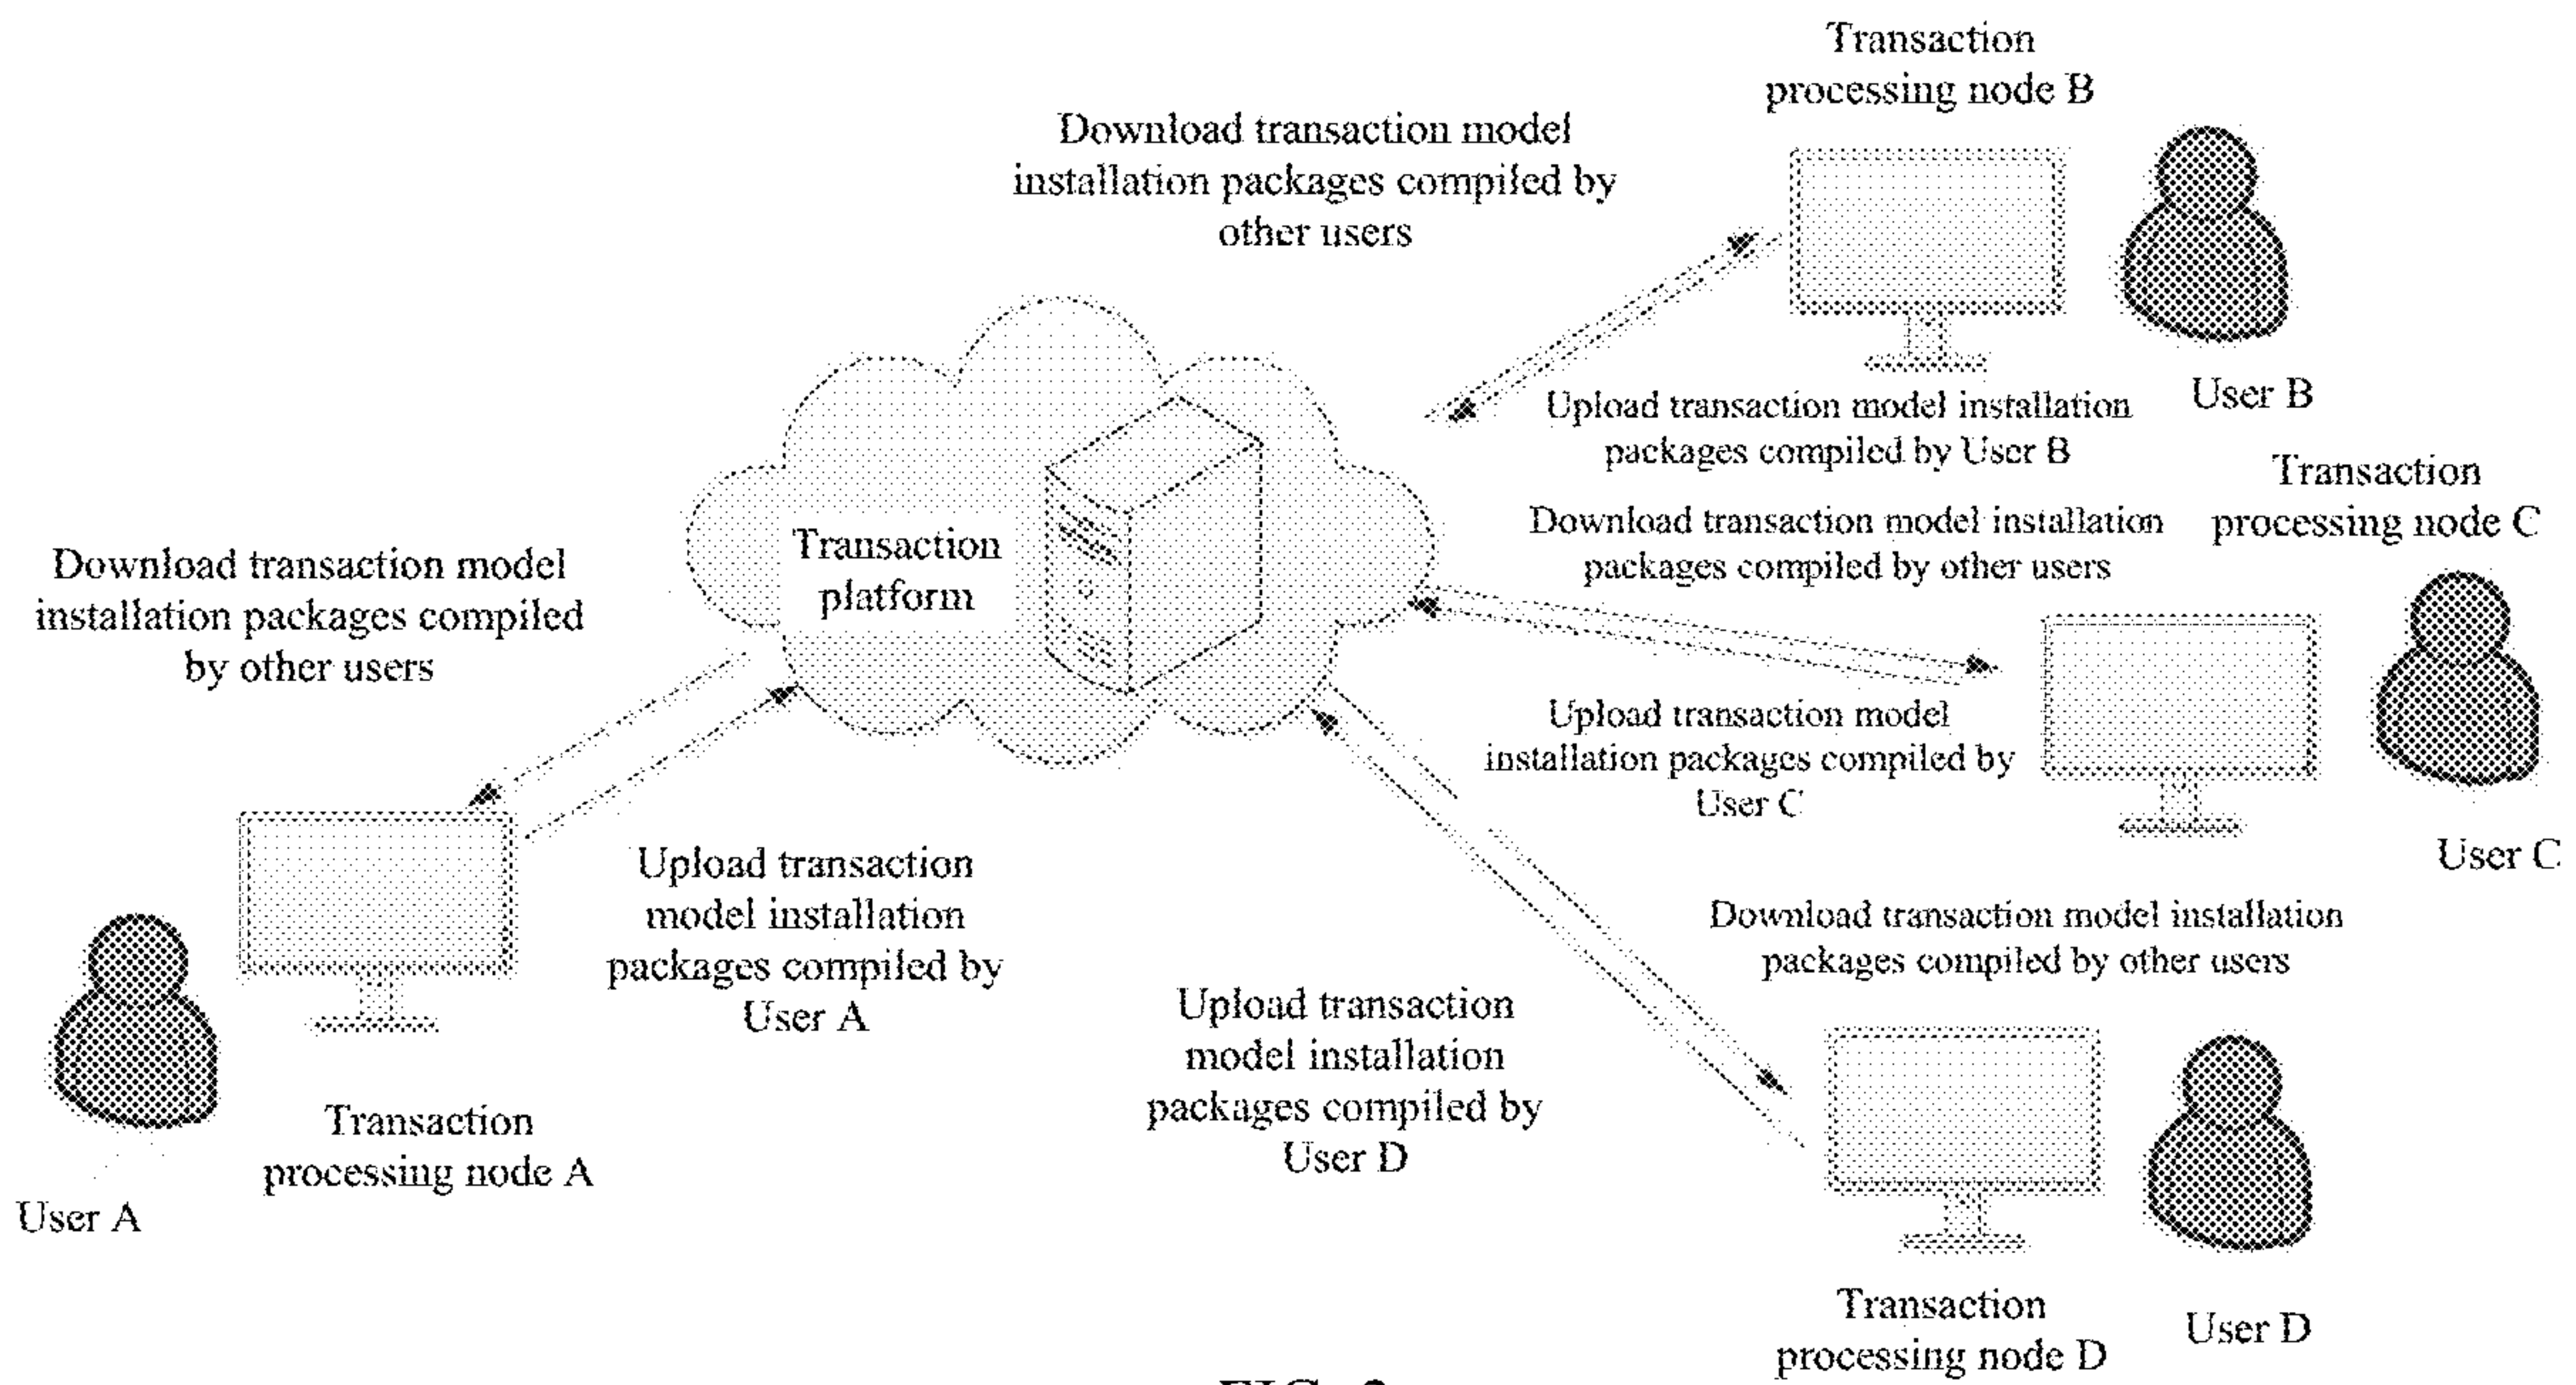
Transaction processing node B

Download transaction model installation packages compiled by other users

User B

Upload transaction model installation packages compiled by User B

Transaction processing node C

Download transaction model installation packages compiled by other users

Transaction platform

Download transaction model installation packages compiled by other users

Upload transaction model installation packages compiled by User C

User C

Upload transaction model installation packages compiled by User A

Download transaction model installation packages compiled by other users

Upload transaction model installation packages compiled by User D

Transaction processing node A

User A

Transaction processing node D

User D

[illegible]